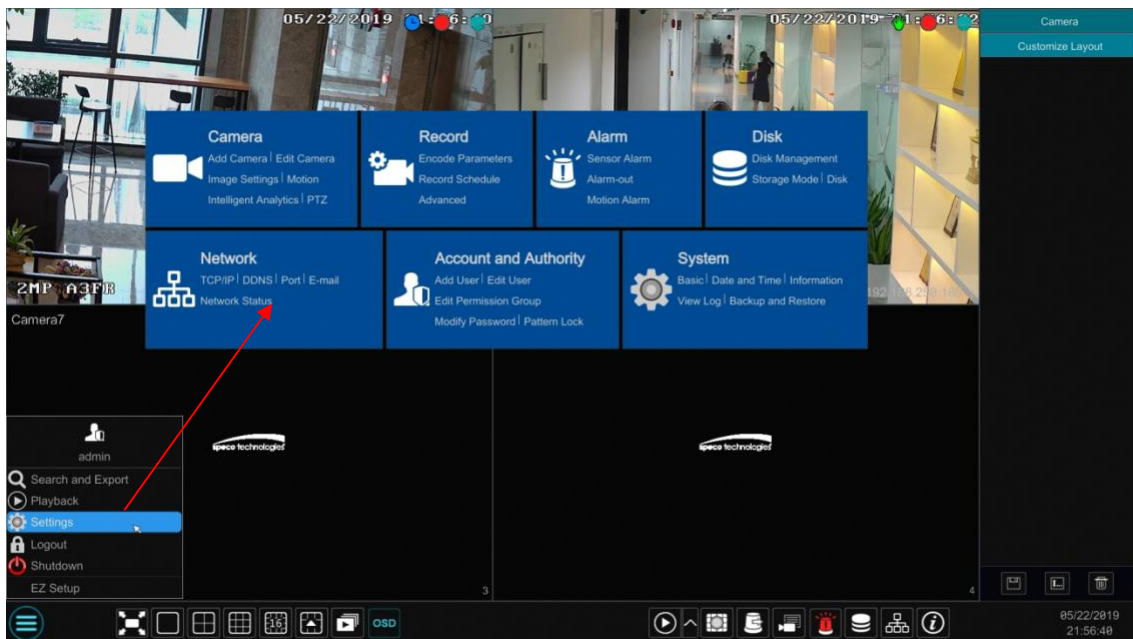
05/22/2019 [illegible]

05/22/2019 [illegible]

Camera

Customize Layout

Camera
Add Camera | Edit Camera
Image Settings | Motion
Intelligent Analytics | PTZ

Record
Encode Parameters
Record Schedule
Advanced

Alarm
Sensor Alarm
Alarm-out
Motion Alarm

Disk
Disk Management
Storage Mode | Disk

Network
TCP/IP | DDNS | Port | E-mail
Network Status

Account and Authority
Add User | Edit User
Edit Permission Group
Modify Password | Pattern Lock

System
Basic | Date and Time | Information
View Log | Backup and Restore

2MP A3FB

Camera7

admin

Search and Export
Playback
Settings
Logout
Shutdown
EZ Setup

speco technologies

speco technologies

3

4

OSD

05/22/2019
21:56:40